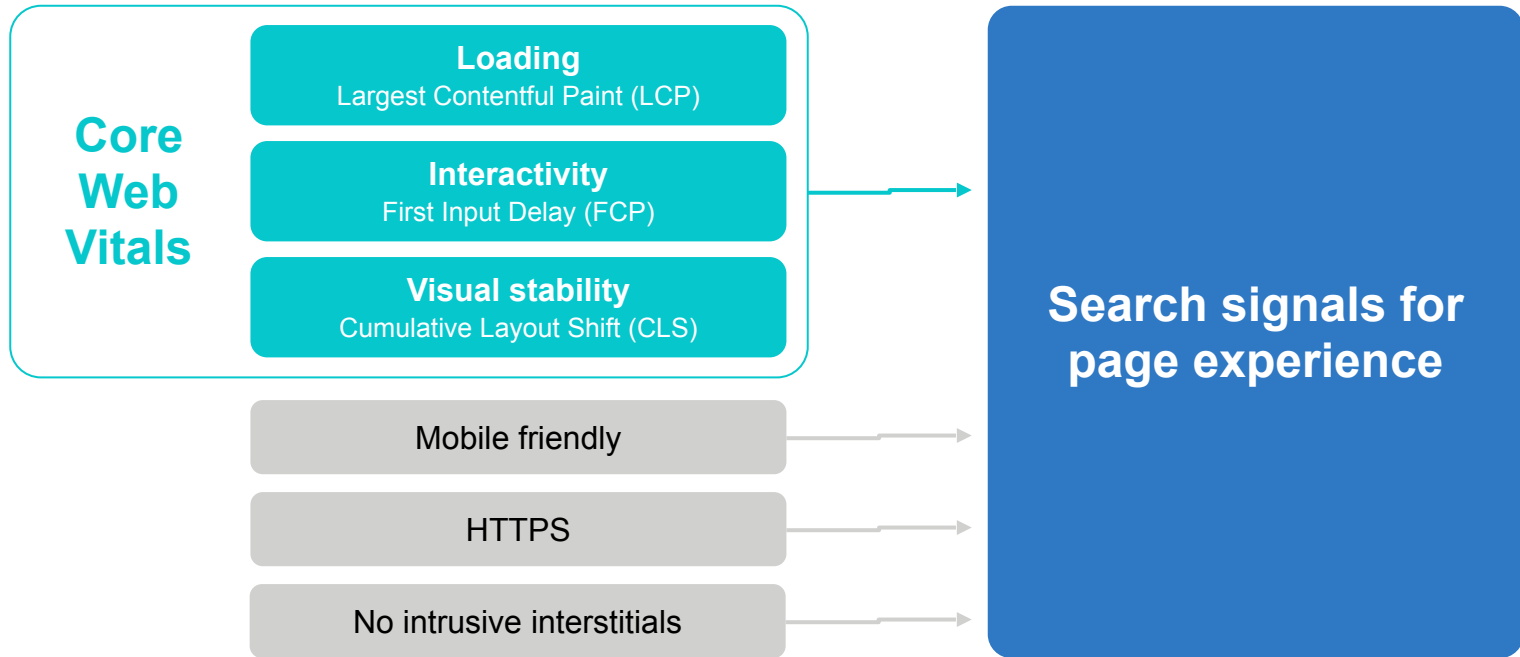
Core Web Vitals

Loading
Largest Contentful Paint (LCP)

Interactivity
First Input Delay (FCP)

Visual stability
Cumulative Layout Shift (CLS)

Mobile friendly

HTTPS

No intrusive interstitials

Search signals for page experience